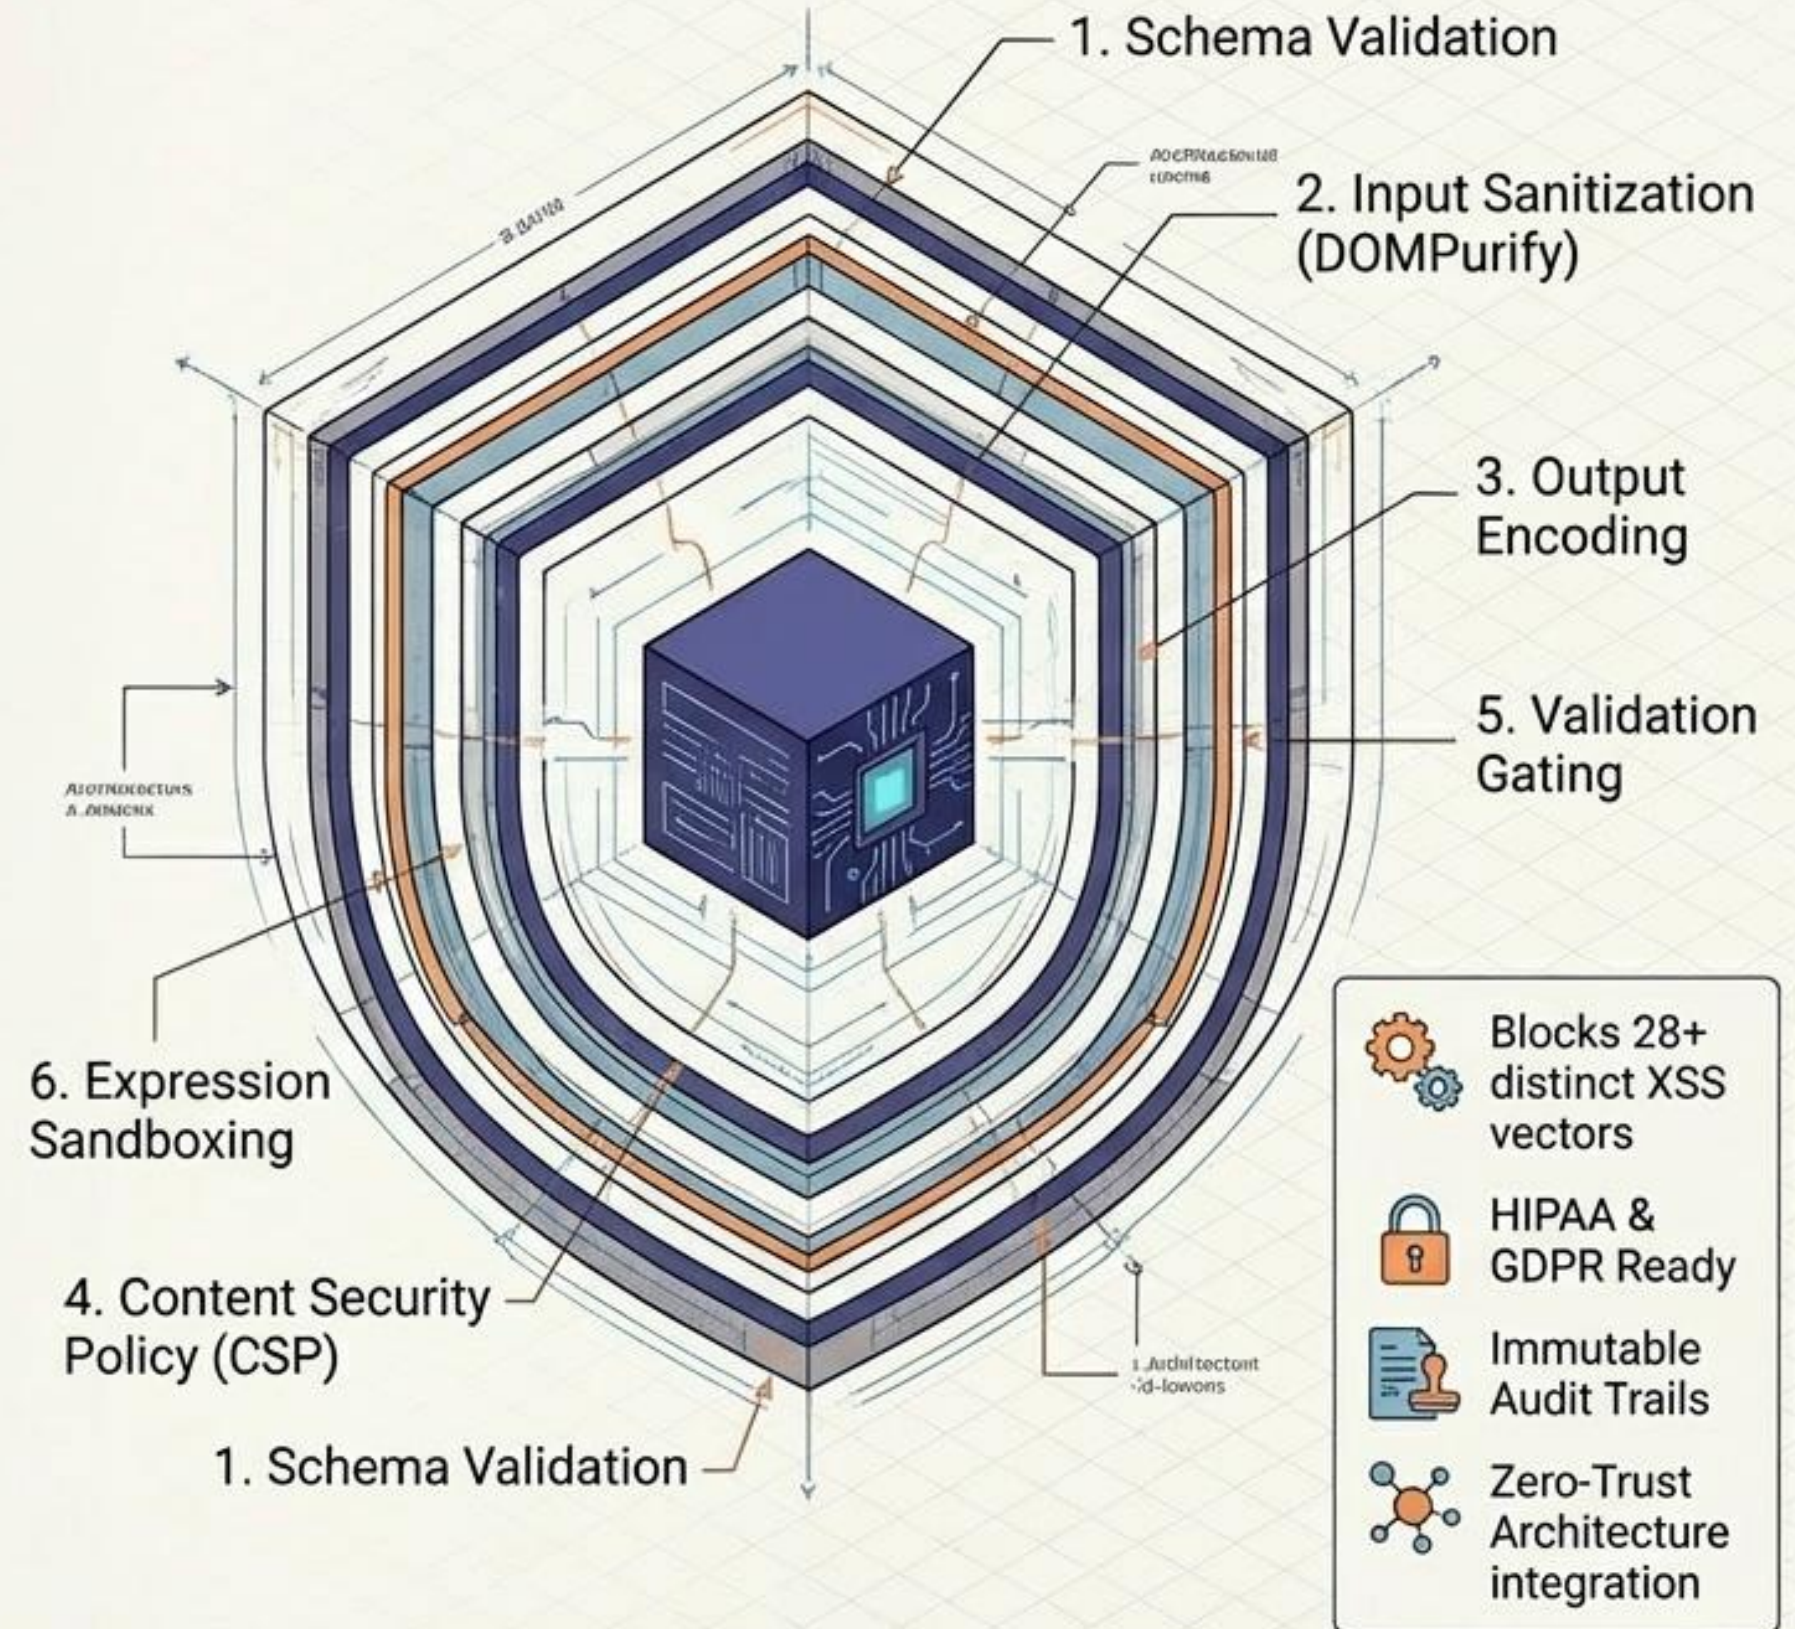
1. Schema Validation

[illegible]

2. Input Sanitization (DOMPurify)

3. Output Encoding

5. Validation Gating

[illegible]

6. Expression Sandboxing

4. Content Security Policy (CSP)

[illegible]

1. Schema Validation

Blocks 28+ distinct XSS vectors

HIPAA & GDPR Ready

Immutable Audit Trails

Zero-Trust Architecture integration